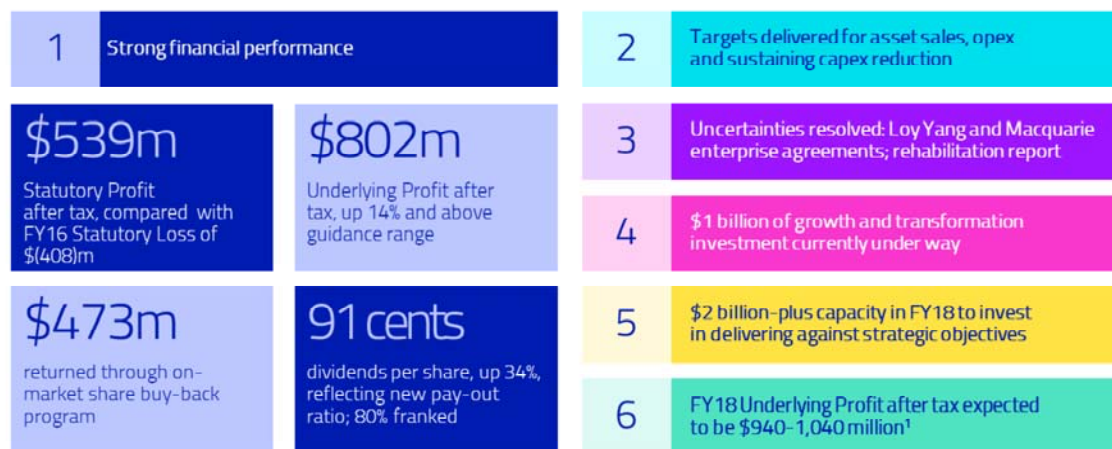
1 Strong financial performance

$539m

Statutory Profit after tax, compared with FY16 Statutory Loss of $(408)m

$802m

Underlying Profit after tax, up 14% and above guidance range

$473m

returned through on-market share buy-back program

91 cents

dividends per share, up 34%, reflecting new pay-out ratio; 80% franked

2 Targets delivered for asset sales, opex and sustaining capex reduction

3 Uncertainties resolved: Loy Yang and Macquarie enterprise agreements; rehabilitation report

4 $1 billion of growth and transformation investment currently under way

5 $2 billion-plus capacity in FY18 to invest in delivering against strategic objectives

6 FY18 Underlying Profit after tax expected to be $940-1,040 million¹